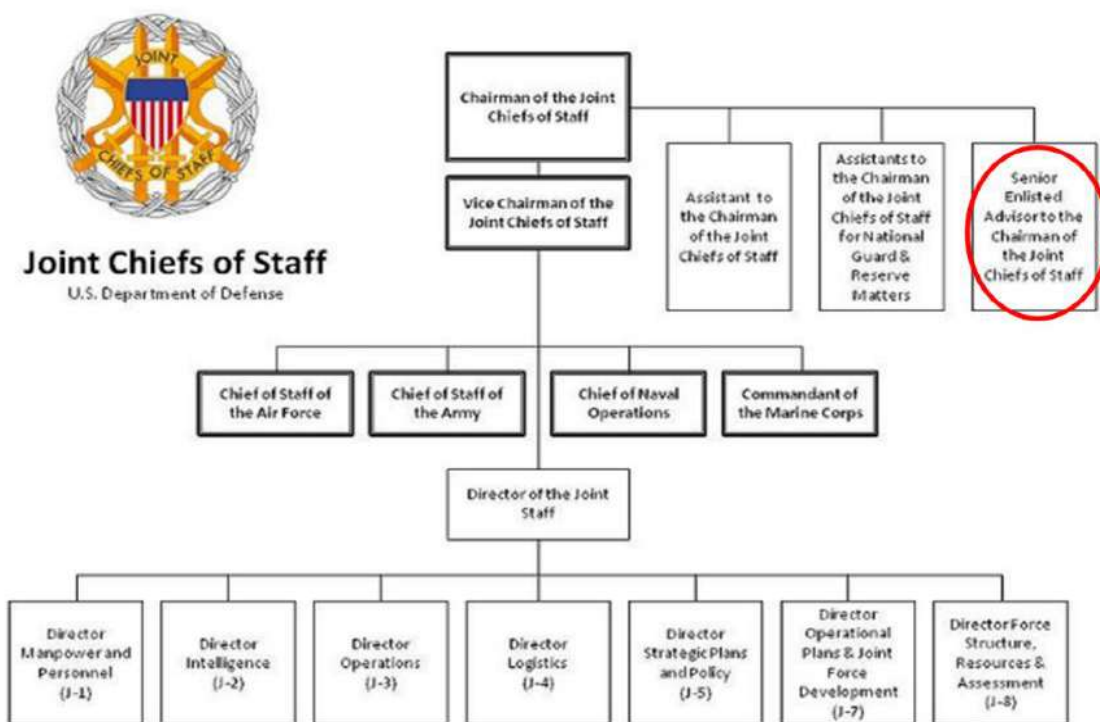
JOINT CHIEFS OF STAFF

Joint Chiefs of Staff
U.S. Department of Defense

Chairman of the Joint Chiefs of Staff

Vice Chairman of the Joint Chiefs of Staff

Assistant to the Chairman of the Joint Chiefs of Staff

Assistants to the Chairman of the Joint Chiefs of Staff for National Guard & Reserve Matters

Senior Enlisted Advisor to the Chairman of the Joint Chiefs of Staff

Chief of Staff of the Air Force

Chief of Staff of the Army

Chief of Naval Operations

Commandant of the Marine Corps

Director of the Joint Staff

Director Manpower and Personnel (J-1)

Director Intelligence (J-2)

Director Operations (J-3)

Director Logistics (J-4)

Director Strategic Plans and Policy (J-5)

Director Operational Plans & Joint Force Development (J-7)

Director Force Structure, Resources & Assessment (J-8)